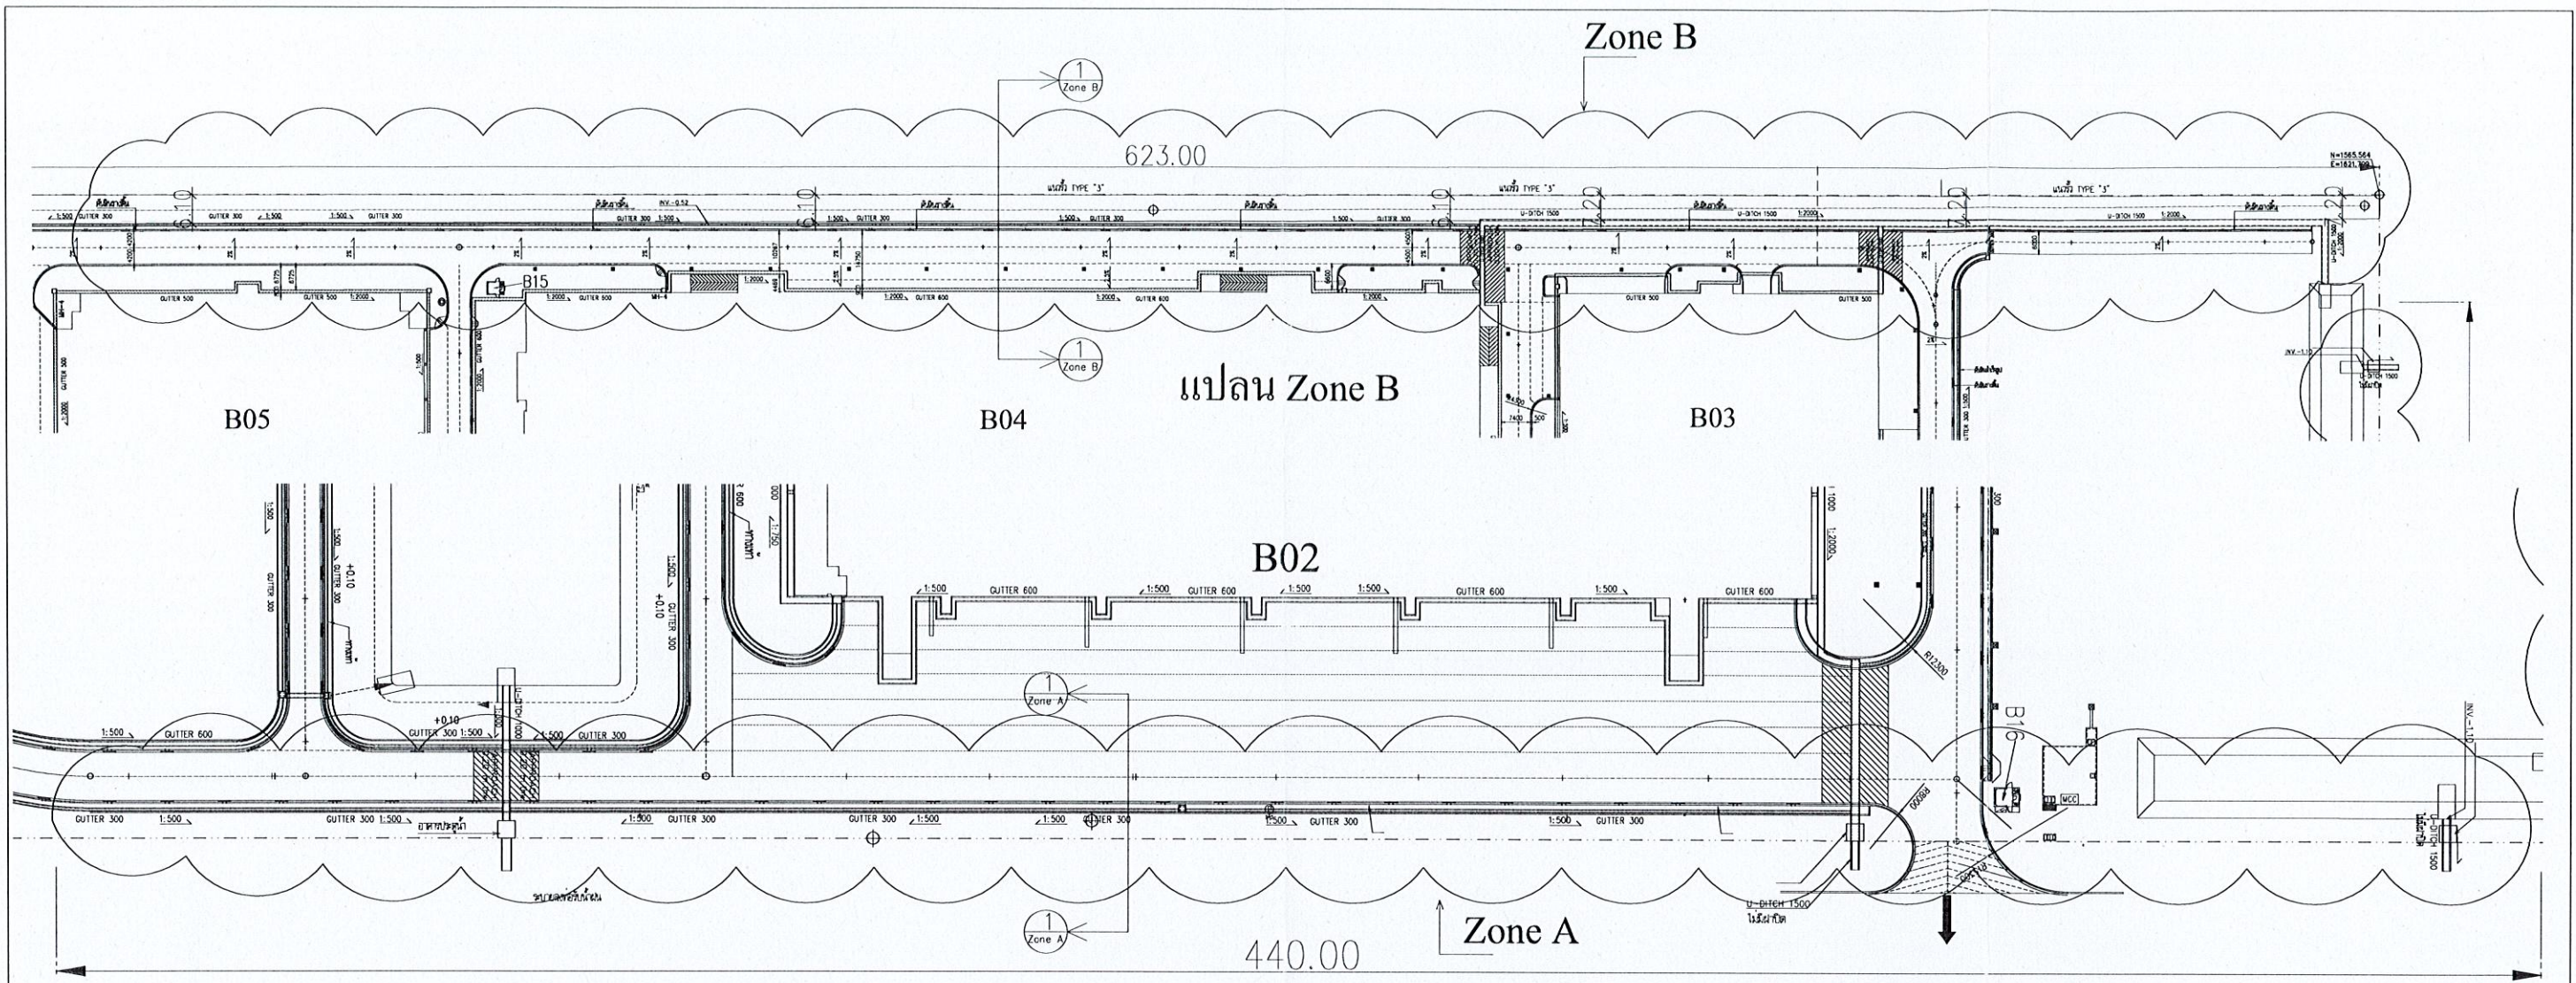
Zone B

1
Zone B

623.00

N=1565.564
E=1821.769

GUTTER 300 1:500 GUTTER 300 1:500 GUTTER 300

INV.-0.52

GUTTER 300

U-DITCH 1500 1:2000

U-DITCH 1500 1:2000

GUTTER 500 1:2000

B15

GUTTER 500

GUTTER 600

GUTTER 500

GUTTER 500

1
Zone B

แปลน Zone B

B05

B04

B03

B02

1:500 GUTTER 600 1:500 GUTTER 600 1:500 1:500 GUTTER 600 1:500 GUTTER 600

+0.10

GUTTER 300

1
Zone A

+0.10

1:500 GUTTER 600

GUTTER 300 1:500

GUTTER 300

R12300

B16

MCC

INV.-1.10

GUTTER 300 1:500

GUTTER 300 1:500

1:500 GUTTER 300

GUTTER 300 1:500

1:500 GUTTER 300

1:500 GUTTER 300

1:500 GUTTER 300

U-DITCH 1500

1
Zone A

Zone A

440.00